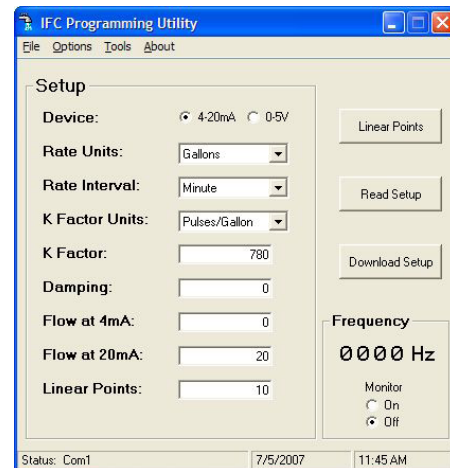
IFC Programming Utility

File Options Tools About

Setup

Device: 4-20mA 0-5V

Rate Units: Gallons

Rate Interval: Minute

K Factor Units: Pulses/Gallon

K Factor: 780

Damping: 0

Flow at 4mA: 0

Flow at 20mA: 20

Linear Points: 10

Linear Points

Read Setup

Download Setup

Frequency

0000 Hz

Monitor

On

Off

Status: Com1

7/5/2007

11:45 AM